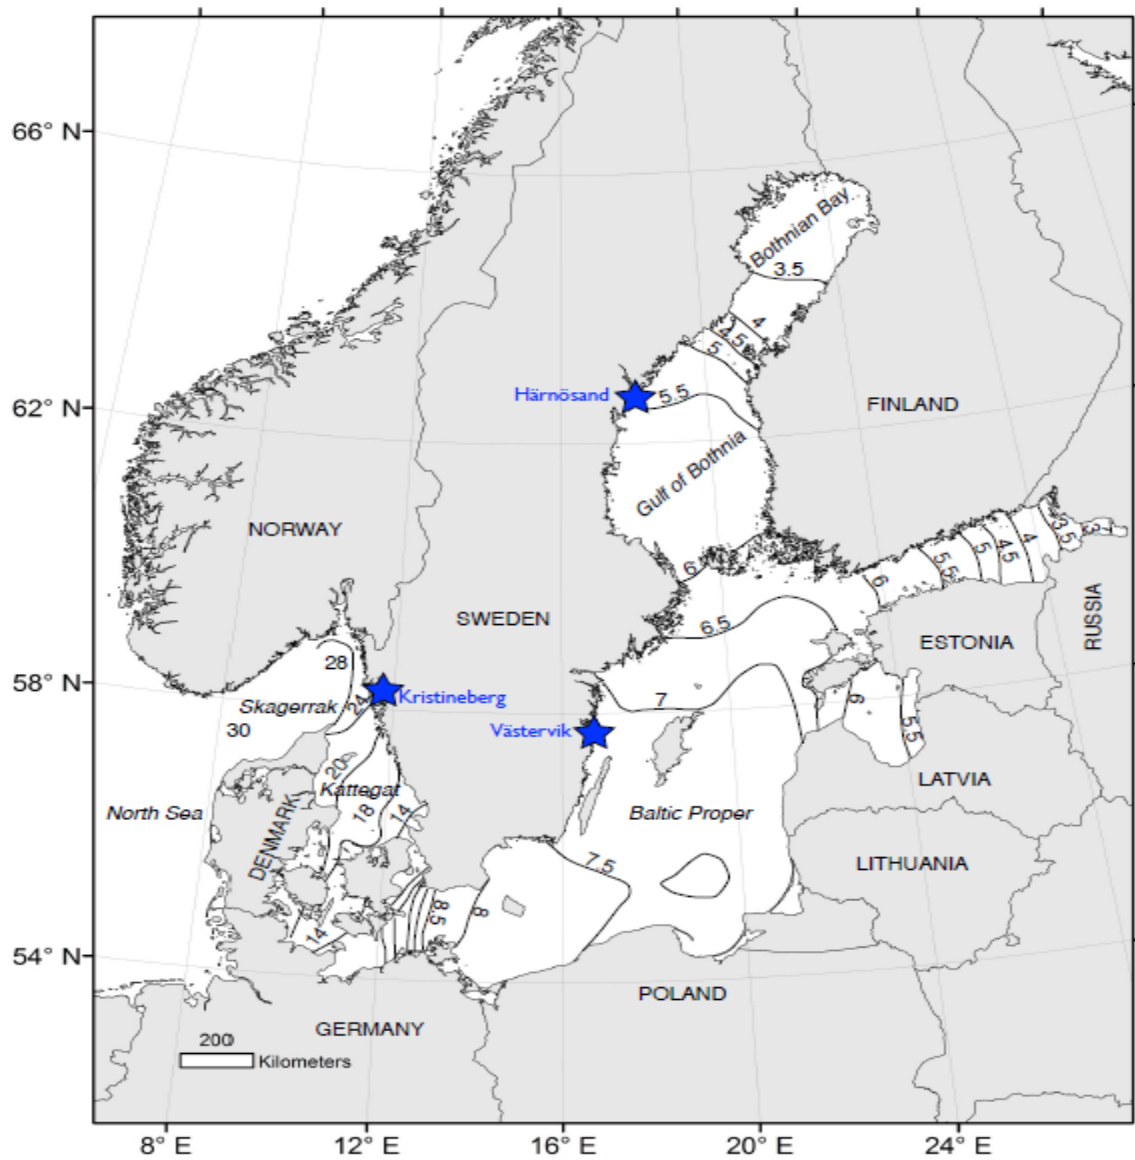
66° N
62° N
58° N
54° N
8° E
12° E
16° E
20° E
24° E

Bothnian Bay
3.5
4
4.5
5
Härnösand
5.5
FINLAND
Gulf of Bothnia
NORWAY
6
3.5
3
4
4.5
5
5.5
6
SWEDEN
6.5
ESTONIA
RUSSIA
28
Kristineberg
Skagerrak
30
Västervik
7
6
5.5
LATVIA
20
Kattegat
North Sea
DENMARK
18
14
Baltic Proper
LITHUANIA
7.5
8.5
8
14
POLAND
200
Kilometers
GERMANY